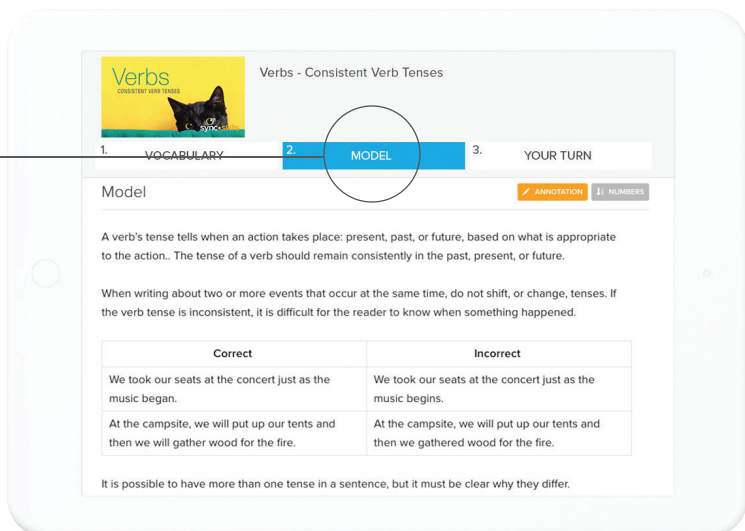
Verbs
CONSISTENT VERB TENSES
SYNC

Verbs - Consistent Verb Tenses

1. VOCABULARY
2. MODEL
3. YOUR TURN

Model

ANNOTATION
NUMBERS

A verb's tense tells when an action takes place: present, past, or future, based on what is appropriate to the action.. The tense of a verb should remain consistently in the past, present, or future.

When writing about two or more events that occur at the same time, do not shift, or change, tenses. If the verb tense is inconsistent, it is difficult for the reader to know when something happened.

| Correct | Incorrect |
|---|---|
| We took our seats at the concert just as the music began. | We took our seats at the concert just as the music begins. |
| At the campsite, we will put up our tents and then we will gather wood for the fire. | At the campsite, we will put up our tents and then we gathered wood for the fire. |

It is possible to have more than one tense in a sentence, but it must be clear why they differ.